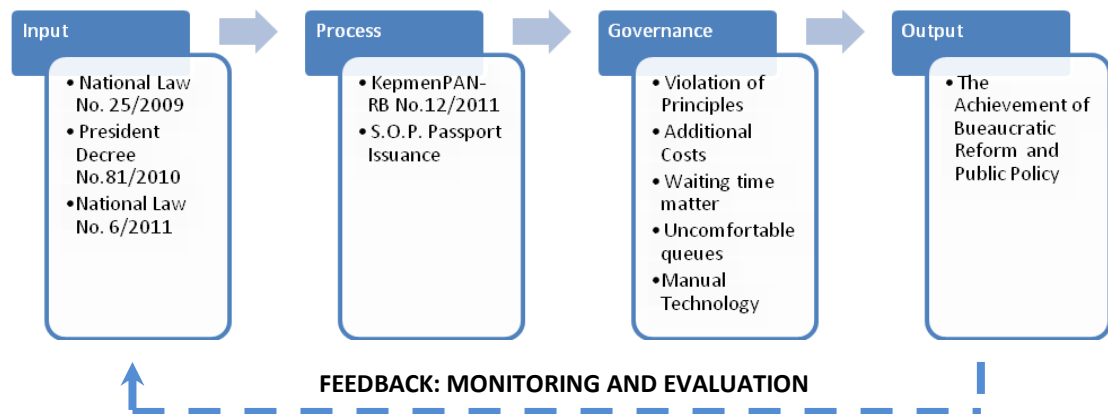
Input

- National Law No. 25/2009
- President Decree No.81/2010
- National Law No. 6/2011

Process

- KepmenPAN-RB No.12/2011
- S.O.P. Passport Issuance

Governance

- Violation of Principles
- Additional Costs
- Waiting time matter
- Uncomfortable queues
- Manual Technology

Output

- The Achievement of Bueaucratic Reform and Public Policy

FEEDBACK: MONITORING AND EVALUATION